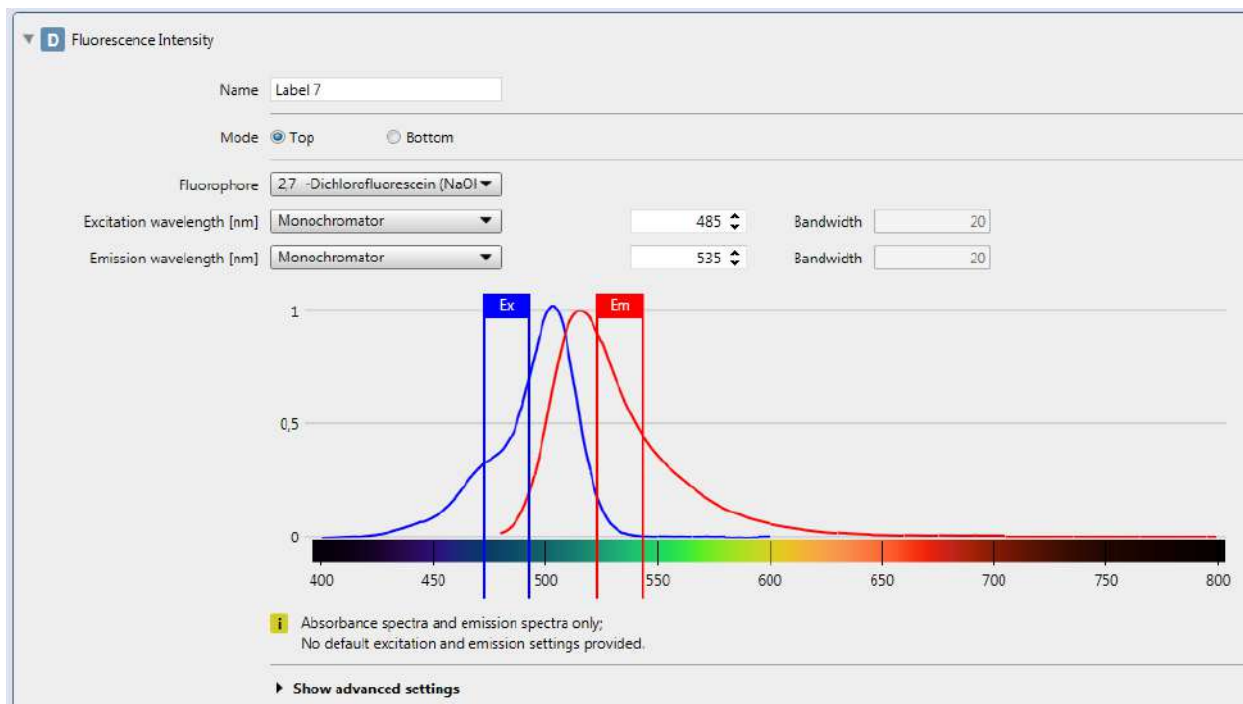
D Fluorescence Intensity

Name Label 7

Mode Top Bottom

Fluorophore 2,7 -Dichlorofluorescein (NaOl

Excitation wavelength [nm] Monochromator 485 Bandwidth 20

Emission wavelength [nm] Monochromator 535 Bandwidth 20

Ex Em

1

0,5

0

400 450 500 550 600 650 700 750 800

i Absorbance spectra and emission spectra only; No default excitation and emission settings provided.

Show advanced settings